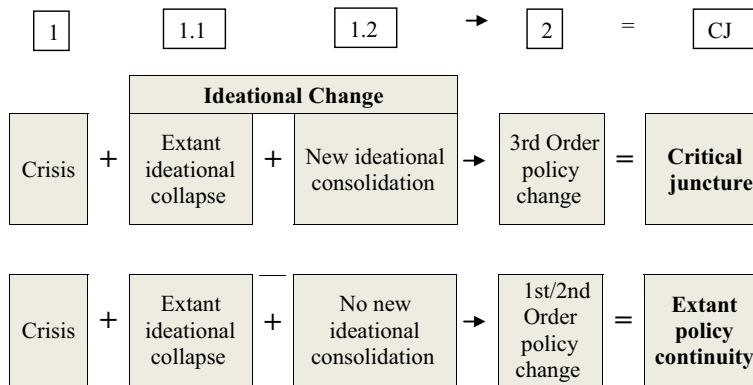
1

1.1

1.2

→

2

=

CJ

Ideational Change

Crisis

+

Extant ideational collapse

+

New ideational consolidation

→

3rd Order policy change

=

Critical juncture

Crisis

+

Extant ideational collapse

+

No new ideational consolidation

→

1st/2nd Order policy change

=

Extant policy continuity